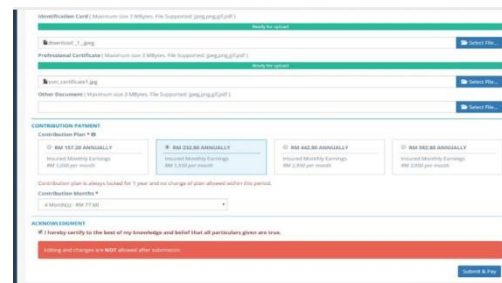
Identification Card ( Maximum size 3 MBytes. File Supported: jpeg,png,gif,pdf )

Ready for upload

download(_1_.jpeg

Select File...

Professional Certificate ( Maximum size 3 MBytes. File Supported: jpeg,png,gif,pdf )

Ready for upload

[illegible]_certificate1.jpg

Select File...

Other Document ( Maximum size 3 MBytes. File Supported: jpeg,png,gif,pdf )

Select File...

CONTRIBUTION PAYMENT

Contribution Plan *

RM 157.20 ANNUALLY
Insured Monthly Earnings
RM 1,050 per month

RM 232.80 ANNUALLY
Insured Monthly Earnings
RM 1,550 per month

RM 442.80 ANNUALLY
Insured Monthly Earnings
RM 2,950 per month

RM 592.80 ANNUALLY
Insured Monthly Earnings
RM 3,950 per month

Contribution plan is always locked for 1 year and no change of plan allowed within this period.

Contribution Months *

6 Month(s) - RM 77.60

ACKNOWLEDGEMENT

I hereby certify to the best of my knowledge and belief that all particulars given are true.

Editing and changes are NOT allowed after submission.

Submit & Pay